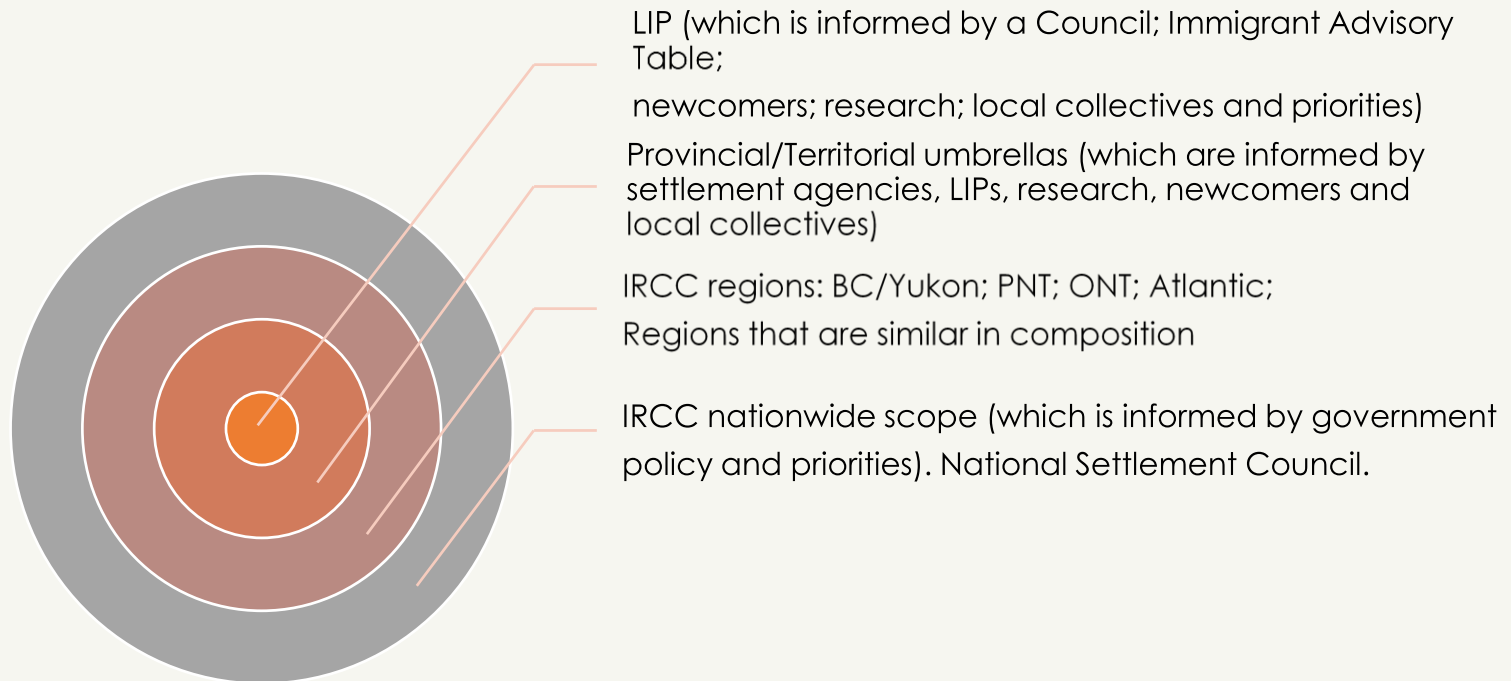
LIP (which is informed by a Council; Immigrant Advisory Table;

newcomers; research; local collectives and priorities)

Provincial/Territorial umbrellas (which are informed by settlement agencies, LIPs, research, newcomers and local collectives)

IRCC regions: BC/Yukon; PNT; ONT; Atlantic;

Regions that are similar in composition

IRCC nationwide scope (which is informed by government policy and priorities). National Settlement Council.